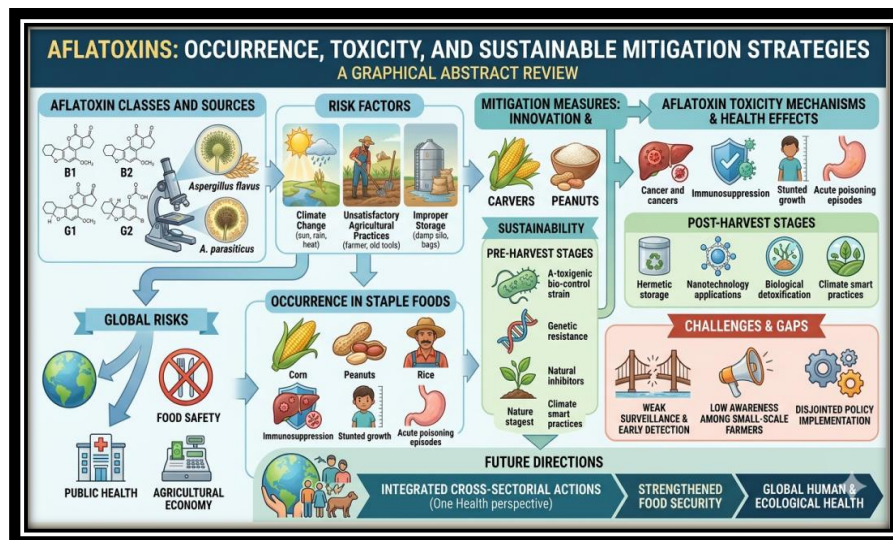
AFLATOXINS: OCCURRENCE, TOXICITY, AND SUSTAINABLE MITIGATION STRATEGIES
A GRAPHICAL ABSTRACT REVIEW

AFLATOXIN CLASSES AND SOURCES

B1 B2 G1 G2

Aspergillus flavus

A. parasiticus

RISK FACTORS

Climate Change (sun, rain, heat)

Unsatisfactory Agricultural Practices (farmer, old tools)

Improper Storage (damp silo, bags)

MITIGATION MEASURES: INNOVATION &

CARVERS

PEANUTS

SUSTAINABILITY

PRE-HARVEST STAGES

A-toxigenic bio-control strain

Genetic resistance

Natural inhibitors

Nature stagest

Climate smart practices

AFLATOXIN TOXICITY MECHANISMS & HEALTH EFFECTS

Cancer and cancers

Immunosuppression

Stunted growth

Acute poisoning episodes

POST-HARVEST STAGES

Hermetic storage

Nanotechnology applications

Biological detoxification

Climate smart practices

CHALLENGES & GAPS

WEAK SURVEILLANCE & EARLY DETECTION

LOW AWARENESS AMONG SMALL-SCALE FARMERS

DISJOINTED POLICY IMPLEMENTATION

GLOBAL RISKS

FOOD SAFETY

PUBLIC HEALTH

AGRICULTURAL ECONOMY

OCCURRENCE IN STAPLE FOODS

Corn

Peanuts

Rice

Immunosuppression

Stunted growth

Acute poisoning episodes

FUTURE DIRECTIONS

INTEGRATED CROSS-SECTORIAL ACTIONS (One Health perspective)

STRENGTHENED FOOD SECURITY

GLOBAL HUMAN & ECOLOGICAL HEALTH